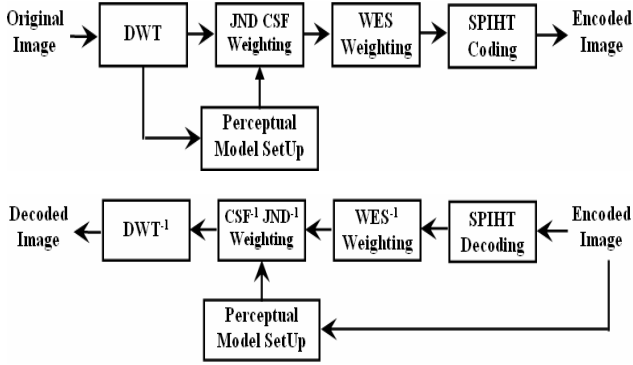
Original Image

DWT

JND CSF Weighting

WES Weighting

SPIHT Coding

Encoded Image

Perceptual Model SetUp

Decoded Image

DWT$^{-1}$

CSF$^{-1}$ JND$^{-1}$ Weighting

WES$^{-1}$ Weighting

SPIHT Decoding

Encoded Image

Perceptual Model SetUp